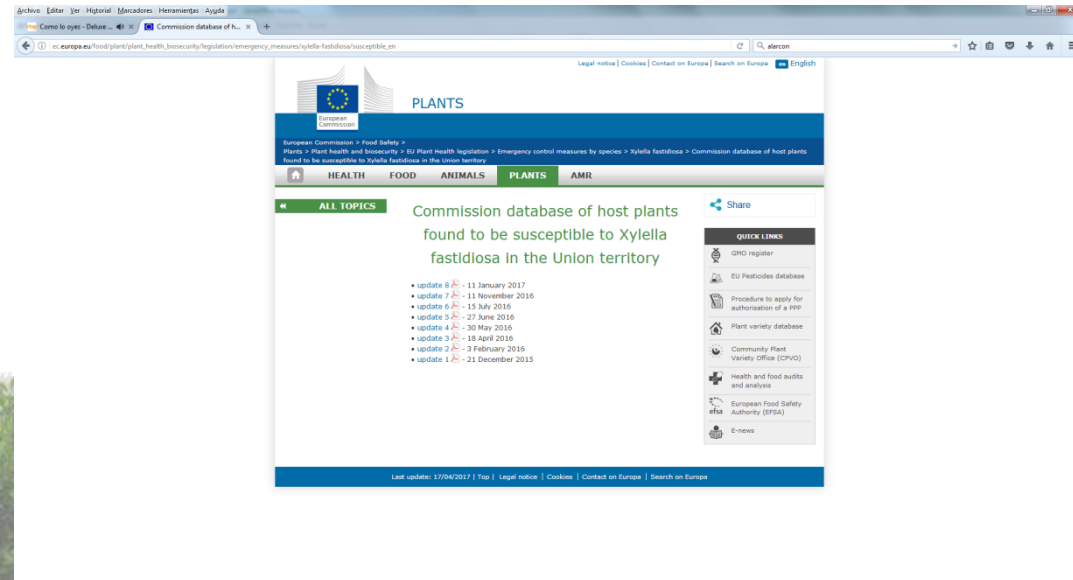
Archivo Editar Ver Historial Marcadores Herramientas Ayuda

Como lo oyes - Deluxe ... ×
Commission database of h... ×
+

ec.europa.eu/food/plant/plant_health_biosecurity/legislation/emergency_measures/xylella-fastidiosa/susceptible_en

alarcon

Legal notice | Cookies | Contact on Europa | Search on Europa en English

European Commission

PLANTS

European Commission > Food Safety > Plants > Plant health and biosecurity > EU Plant Health legislation > Emergency control measures by species > Xylella fastidiosa > Commission database of host plants found to be susceptible to Xylella fastidiosa in the Union territory

HEALTH FOOD ANIMALS PLANTS AMR

ALL TOPICS

Commission database of host plants found to be susceptible to Xylella fastidiosa in the Union territory

• update 8 - 11 January 2017
• update 7 - 11 November 2016
• update 6 - 15 July 2016
• update 5 - 27 June 2016
• update 4 - 30 May 2016
• update 3 - 18 April 2016
• update 2 - 3 February 2016
• update 1 - 21 December 2015

Share

QUICK LINKS

GMO register
EU Pesticides database
Procedure to apply for authorisation of a PPP
Plant variety database
Community Plant Variety Office (CPVO)
Health and food audits and analysis
efsa European Food Safety Authority (EFSA)
E-news

Last update: 17/04/2017 | Top | Legal notice | Cookies | Contact on Europa | Search on Europa